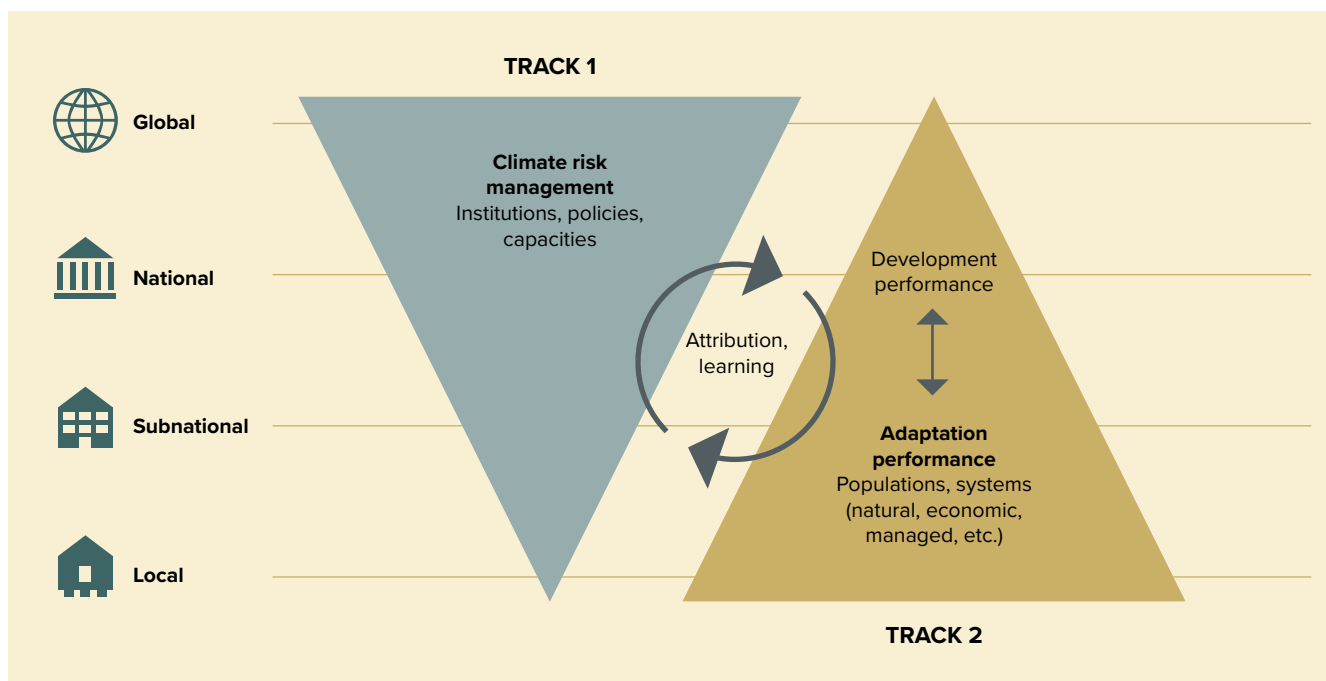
TRACK 1

Global

National

Subnational

Local

Climate risk management
Institutions, policies, capacities

Attribution, learning

Development performance

Adaptation performance
Populations, systems (natural, economic, managed, etc.)

TRACK 2